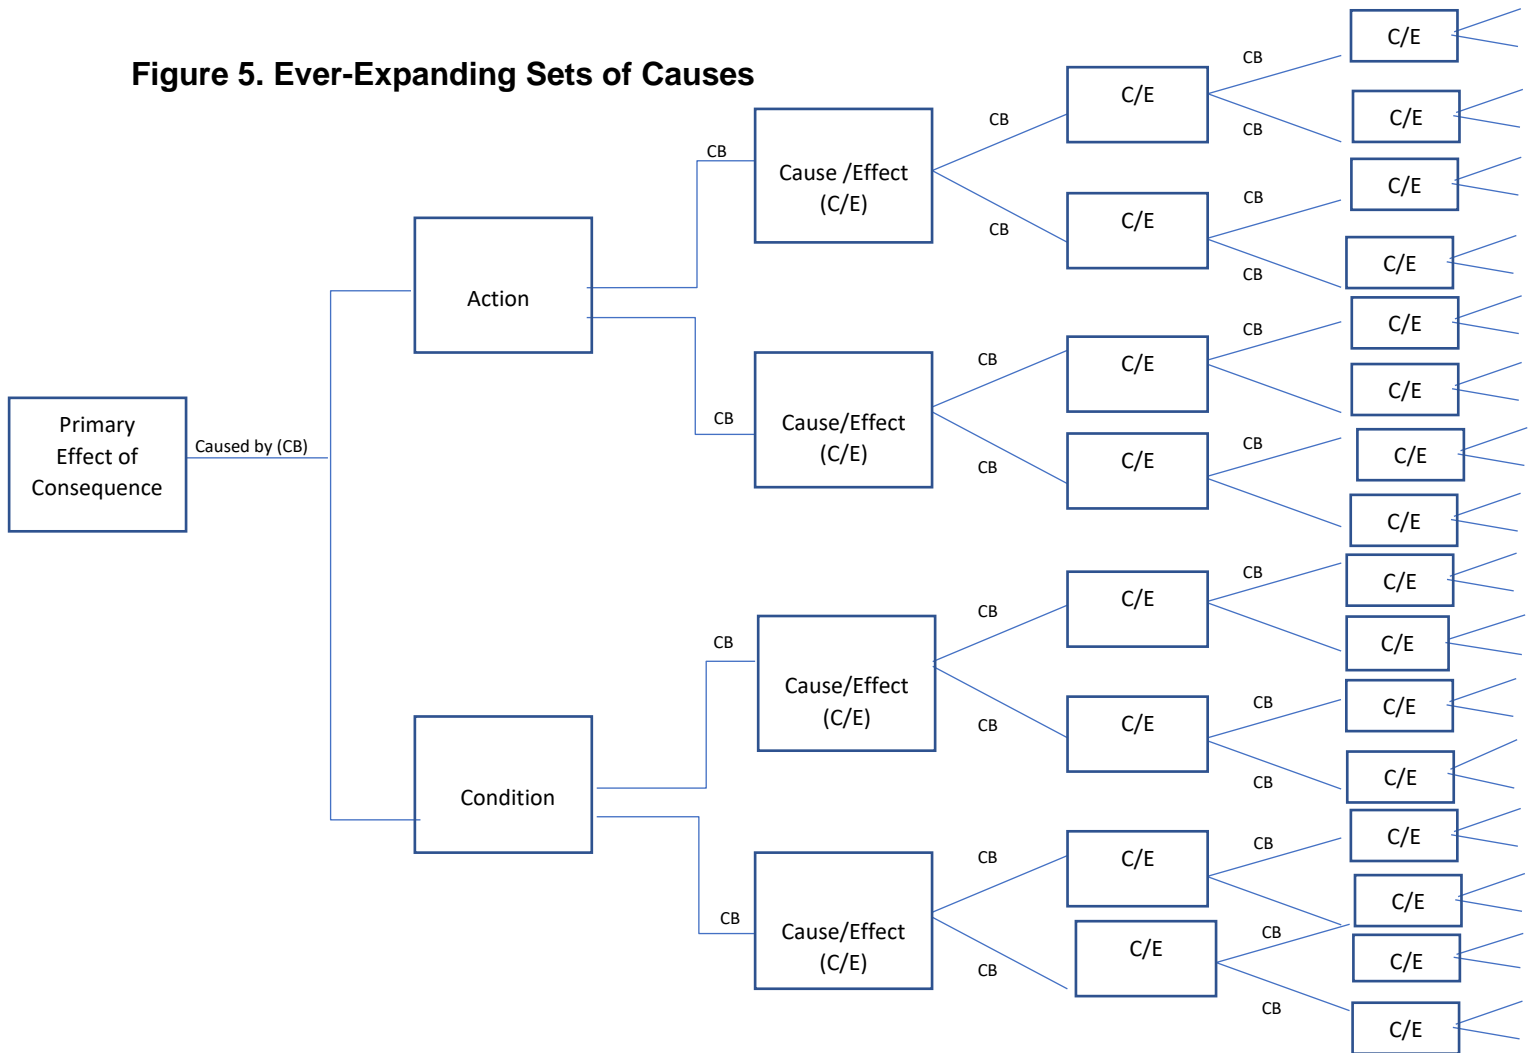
Figure 5. Ever-Expanding Sets of Causes

Primary Effect of Consequence

Caused by (CB)

Action

Condition

CB

Cause /Effect (C/E)

CB

Cause/Effect (C/E)

CB

Cause/Effect (C/E)

CB

Cause/Effect (C/E)

CB
C/E
CB
C/E
CB
C/E
CB
C/E
CB
C/E
CB
C/E
CB
C/E
CB
C/E

CB
C/E
CB
C/E
CB
C/E
CB
C/E
CB
C/E
C/E
CB
C/E
C/E
CB
C/E
C/E
CB
C/E
CB
C/E
CB
C/E
CB
C/E
CB
C/E
C/E
CB
C/E
CB
C/E